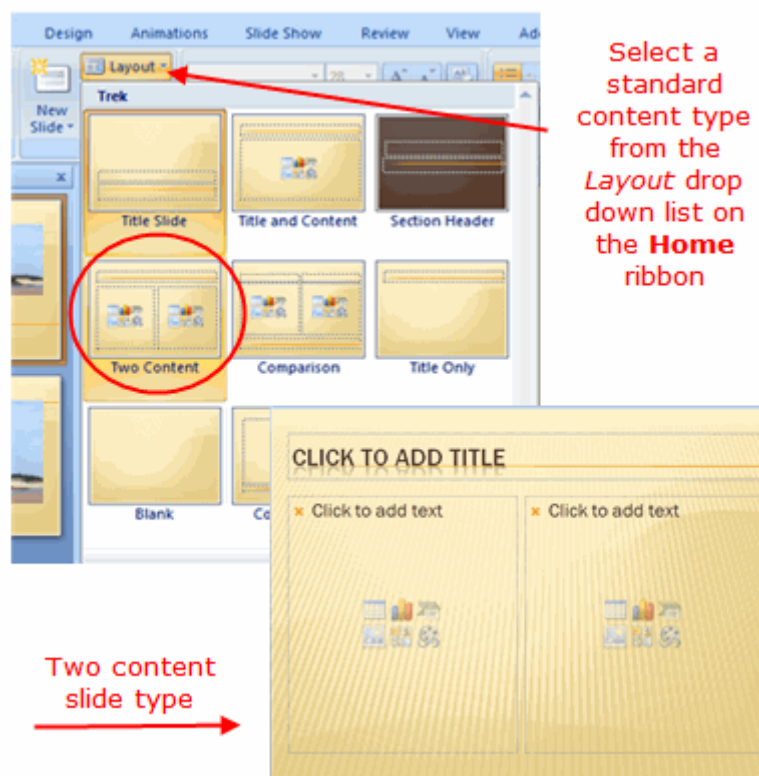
Design Animations Slide Show Review View Ad

New Slide

Layout

28

Trek

Title Slide

Title and Content

Section Header

Two Content

Comparison

Title Only

Blank

Co

Select a standard content type from the *Layout* drop down list on the **Home** ribbon

CLICK TO ADD TITLE

Click to add text

Click to add text

Two content slide type